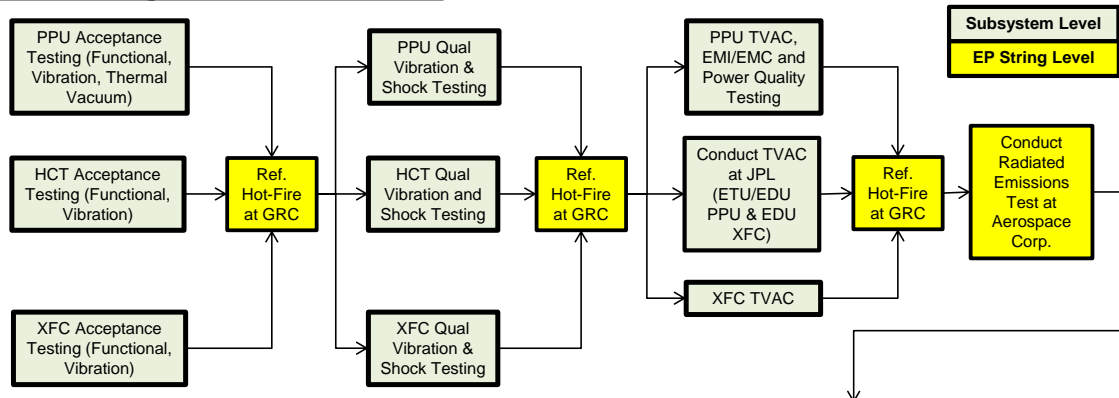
PPU Acceptance Testing (Functional, Vibration, Thermal Vacuum)

HCT Acceptance Testing (Functional, Vibration)

XFC Acceptance Testing (Functional, Vibration)

Ref. Hot-Fire at GRC

PPU Qual Vibration & Shock Testing

HCT Qual Vibration and Shock Testing

XFC Qual Vibration & Shock Testing

Ref. Hot-Fire at GRC

PPU TVAC, EMI/EMC and Power Quality Testing

Conduct TVAC at JPL (ETU/EDU PPU & EDU XFC)

XFC TVAC

Ref. Hot-Fire at GRC

Conduct Radiated Emissions Test at Aerospace Corp.

Subsystem Level

EP String Level